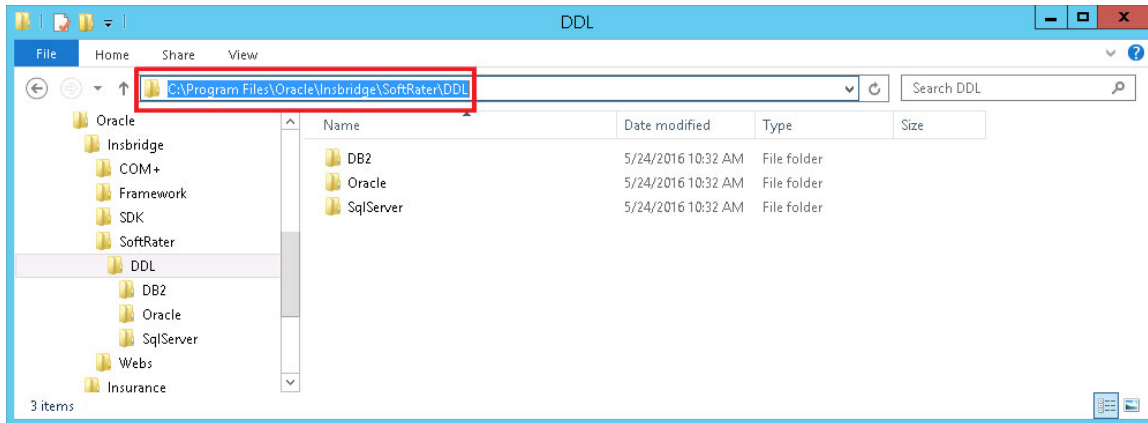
DDL

File Home Share View

C:\Program Files\Oracle\Insbridge\SoftRater\DDL

Search DDL

Oracle
Insbridge
COM+
Framework
SDK
SoftRater
DDL
DB2
Oracle
SqlServer
Webs
Insurance

| Name | Date modified | Type | Size |
|---|---|---|---|
| DB2 | 5/24/2016 10:32 AM | File folder | |
| Oracle | 5/24/2016 10:32 AM | File folder | |
| SqlServer | 5/24/2016 10:32 AM | File folder | |

3 items